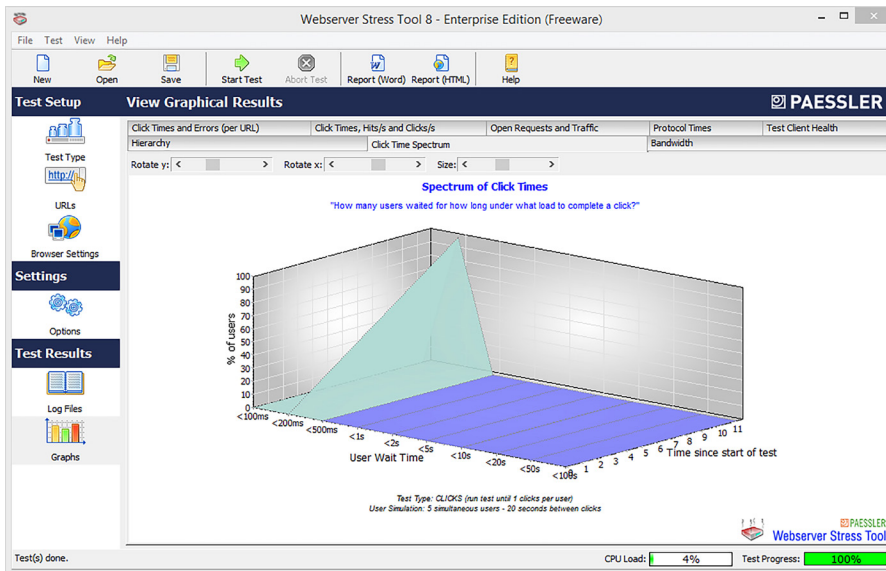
Webserver Stress Tool 8 - Enterprise Edition (Freeware)

File Test View Help

New Open Save Start Test Abort Test Report (Word) Report (HTML) Help

Test Setup

View Graphical Results

PAESSLER

Test Type

URLs

Browser Settings

Settings

Options

Test Results

Log Files

Graphs

| Click Times and Errors (per URL) | Click Times, Hits/s and Clicks/s | Open Requests and Traffic | Protocol Times | Test Client Health |
|---|---|---|---|---|
| Hierarchy | Click Time Spectrum | | Bandwidth | |

Rotate y: < > Rotate x: < > Size: < >

Spectrum of Click Times

"How many users waited for how long under what load to complete a click?"

% of users

100 90 80 70 60 50 40 30 20 10 0

<100ms <200ms <500ms <1s <2s <5s <10s <20s <50s <100s

User Wait Time

1 2 3 4 5 6 7 8 9 10 11

Time since start of test

Test Type: CLICKS (run test until 1 clicks per user)
User Simulation: 5 simultaneous users - 20 seconds between clicks

PAESSLER
Webserver Stress Tool

Test(s) done.

CPU Load: 4%

Test Progress: 100%